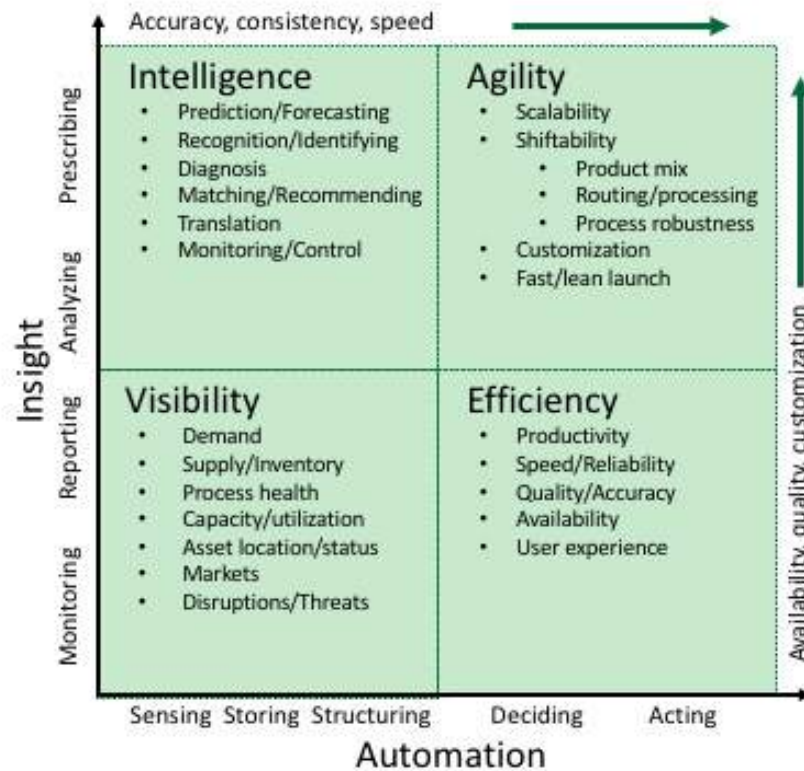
Accuracy, consistency, speed

Insight

Prescribing

Analyzing

Reporting

Monitoring

Intelligence
- Prediction/Forecasting
- Recognition/Identifying
- Diagnosis
- Matching/Recommending
- Translation
- Monitoring/Control

Agility
- Scalability
- Shiftability
  - Product mix
  - Routing/processing
  - Process robustness
- Customization
- Fast/lean launch

Visibility
- Demand
- Supply/Inventory
- Process health
- Capacity/utilization
- Asset location/status
- Markets
- Disruptions/Threats

Efficiency
- Productivity
- Speed/Reliability
- Quality/Accuracy
- Availability
- User experience

Availability, quality, customization

Sensing Storing Structuring Deciding Acting

Automation